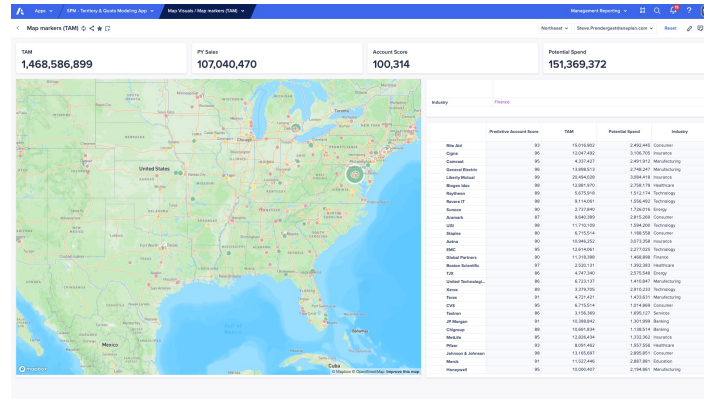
Apps SPM - Territory & Quota Modeling App Map Visuals / Map markers (TAM) Management Reporting

Map markers (TAM)

Northeast Steve.Prendergast@anaplan.com Save

TAM
1,468,586,899

PY Sales
107,040,470

Account Score
100,314

Potential Spend
151,369,372

Industry Finance

| | Predictive Account Score | TAM | Potential Spend | Industry |
|---|---|---|---|---|
| Rite Aid | 93 | 15,016,952 | 2,492,445 | Consumer |
| Cigna | 96 | 12,047,492 | 3,106,705 | Insurance |
| Comcast | 95 | 4,337,427 | 2,491,912 | Manufacturing |
| General Electric | 96 | 13,898,513 | 2,748,247 | Manufacturing |
| Liberty Mutual | 90 | 20,484,028 | 3,884,418 | Insurance |
| Biogen Idec | 96 | 12,881,970 | 2,758,179 | Healthcare |
| Raytheon | 89 | 5,675,518 | 1,512,174 | Technology |
| Revere IT | 96 | 9,114,061 | 1,556,492 | Technology |
| Sunoco | 88 | 2,737,840 | 1,726,016 | Energy |
| Aramark | 87 | 9,540,389 | 2,815,269 | Consumer |
| UGI | 90 | 11,710,109 | 1,594,206 | Technology |
| Staples | 90 | 6,715,514 | 1,188,559 | Consumer |
| Aetna | 90 | 10,946,252 | 3,073,358 | Insurance |
| EMC | 96 | 12,614,061 | 2,277,025 | Technology |
| Global Partners | 90 | 11,318,386 | 1,468,858 | Finance |
| Boston Scientific | 97 | 2,520,131 | 1,392,363 | Healthcare |
| TJX | 86 | 4,747,340 | 2,575,548 | Energy |
| United Technologi... | 86 | 6,723,137 | 1,410,947 | Manufacturing |
| Xerox | 89 | 3,379,705 | 2,815,222 | Technology |
| Torax | 91 | 4,721,421 | 1,433,631 | Manufacturing |
| CVS | 95 | 6,715,514 | 1,814,868 | Consumer |
| Textron | 86 | 3,159,359 | 1,695,127 | Services |
| JP Morgan | 91 | 10,368,842 | 1,301,998 | Banking |
| Citigroup | 88 | 10,681,634 | 1,138,514 | Banking |
| MetLife | 85 | 12,826,434 | 1,332,362 | Insurance |
| Pfizer | 93 | 8,091,462 | 1,557,556 | Healthcare |
| Johnson & Johnson | 86 | 13,165,697 | 2,805,851 | Consumer |
| Merck | 91 | 11,527,446 | 2,887,861 | Education |
| Honeywell | 95 | 10,060,457 | 2,194,861 | Manufacturing |

United States
Mexico
Cuba
mapbox
© Mapbox © OpenStreetMap Improve this map